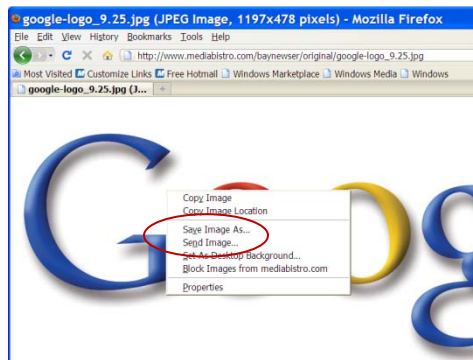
google-logo_9.25.jpg (JPEG Image, 1197x478 pixels) - Mozilla Firefox

File Edit View History Bookmarks Tools Help

http://www.mediabistro.com/baynewser/original/google-logo_9.25.jpg

Most Visited Customize Links Free Hotmail Windows Marketplace Windows Media Windows

google-logo_9.25.jpg (J...

Copy Image
Copy Image Location
Save Image As...
Send Image...
Set As Desktop Background...
Block Images from mediabistro.com
Properties